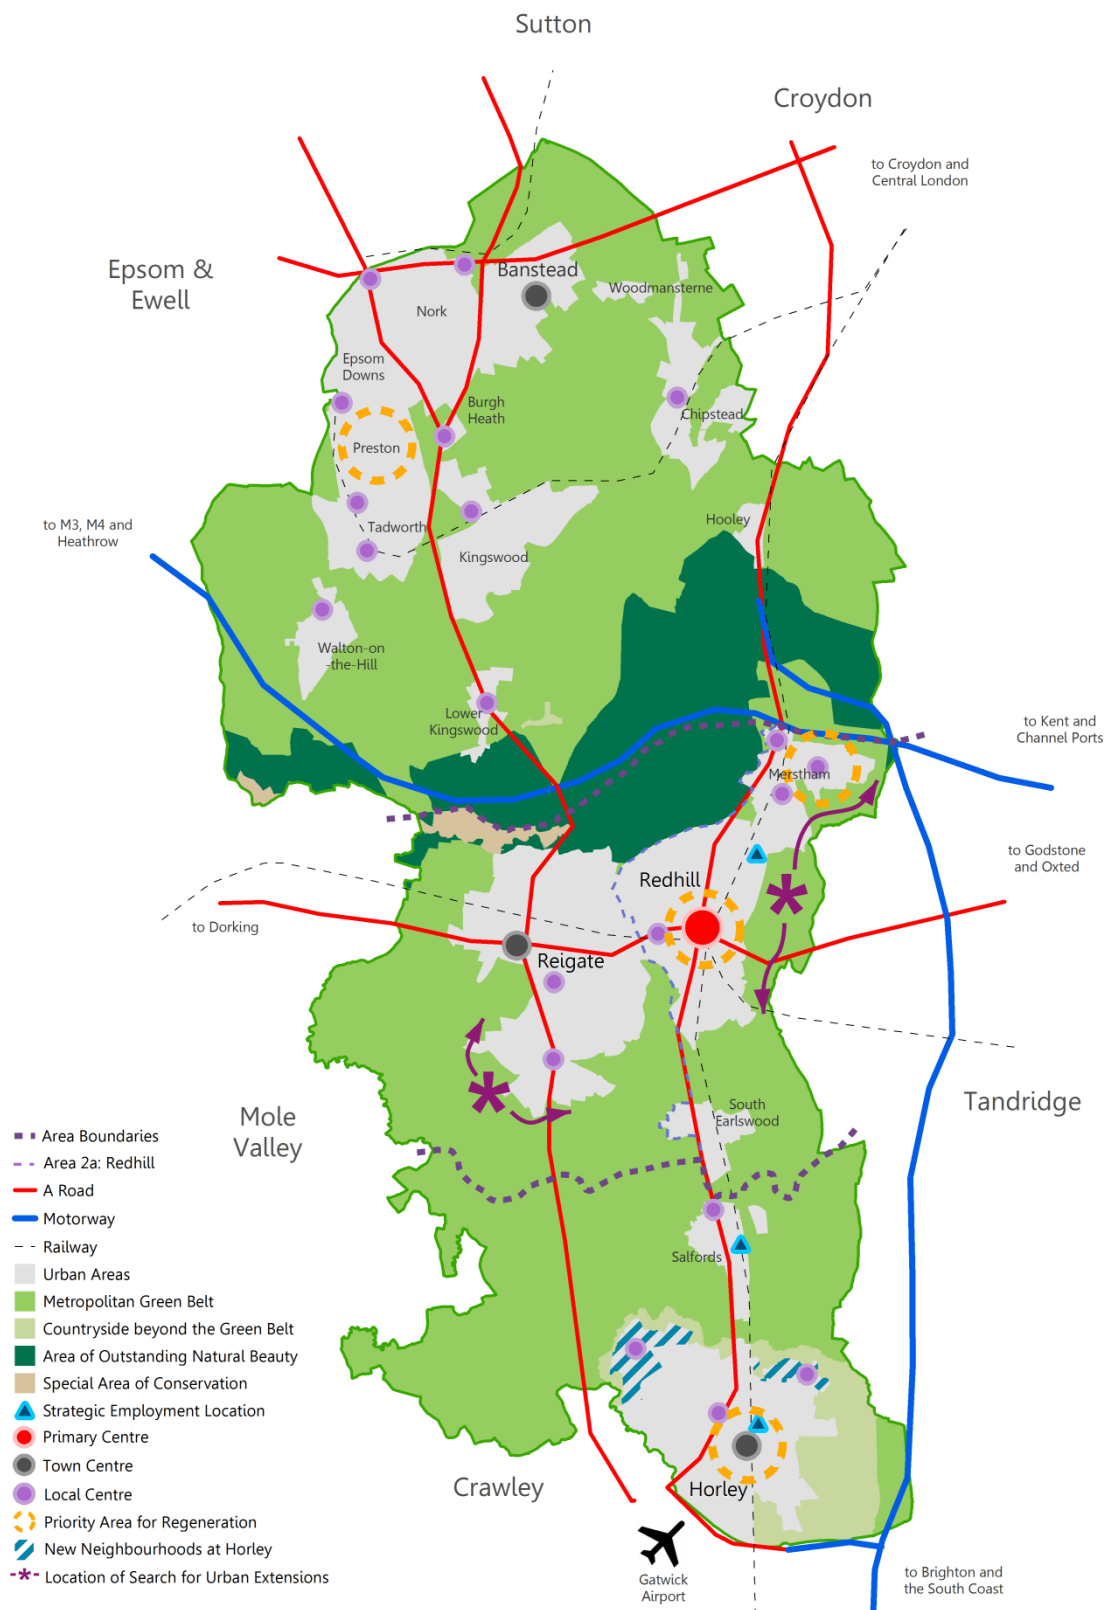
Sutton

Croydon

to Croydon and Central London

Epsom & Ewell

Banstead

Woodmansterne

Nork

Epsom Downs

Burgh Heath

Chipstead

Preston

to M3, M4 and Heathrow

Tadworth

Hooley

Kingswood

Walton-on -the-Hill

Lower Kingswood

to Kent and Channel Ports

Merstham

to Godstone and Oxted

Redhill

to Dorking

Reigate

Mole Valley

South Earlswood

Tandridge

Salfords

Crawley

Horley

Gatwick Airport

to Brighton and the South Coast

Area Boundaries
Area 2a: Redhill
A Road
Motorway
Railway
Urban Areas
Metropolitan Green Belt
Countryside beyond the Green Belt
Area of Outstanding Natural Beauty
Special Area of Conservation
Strategic Employment Location
Primary Centre
Town Centre
Local Centre
Priority Area for Regeneration
New Neighbourhoods at Horley
Location of Search for Urban Extensions